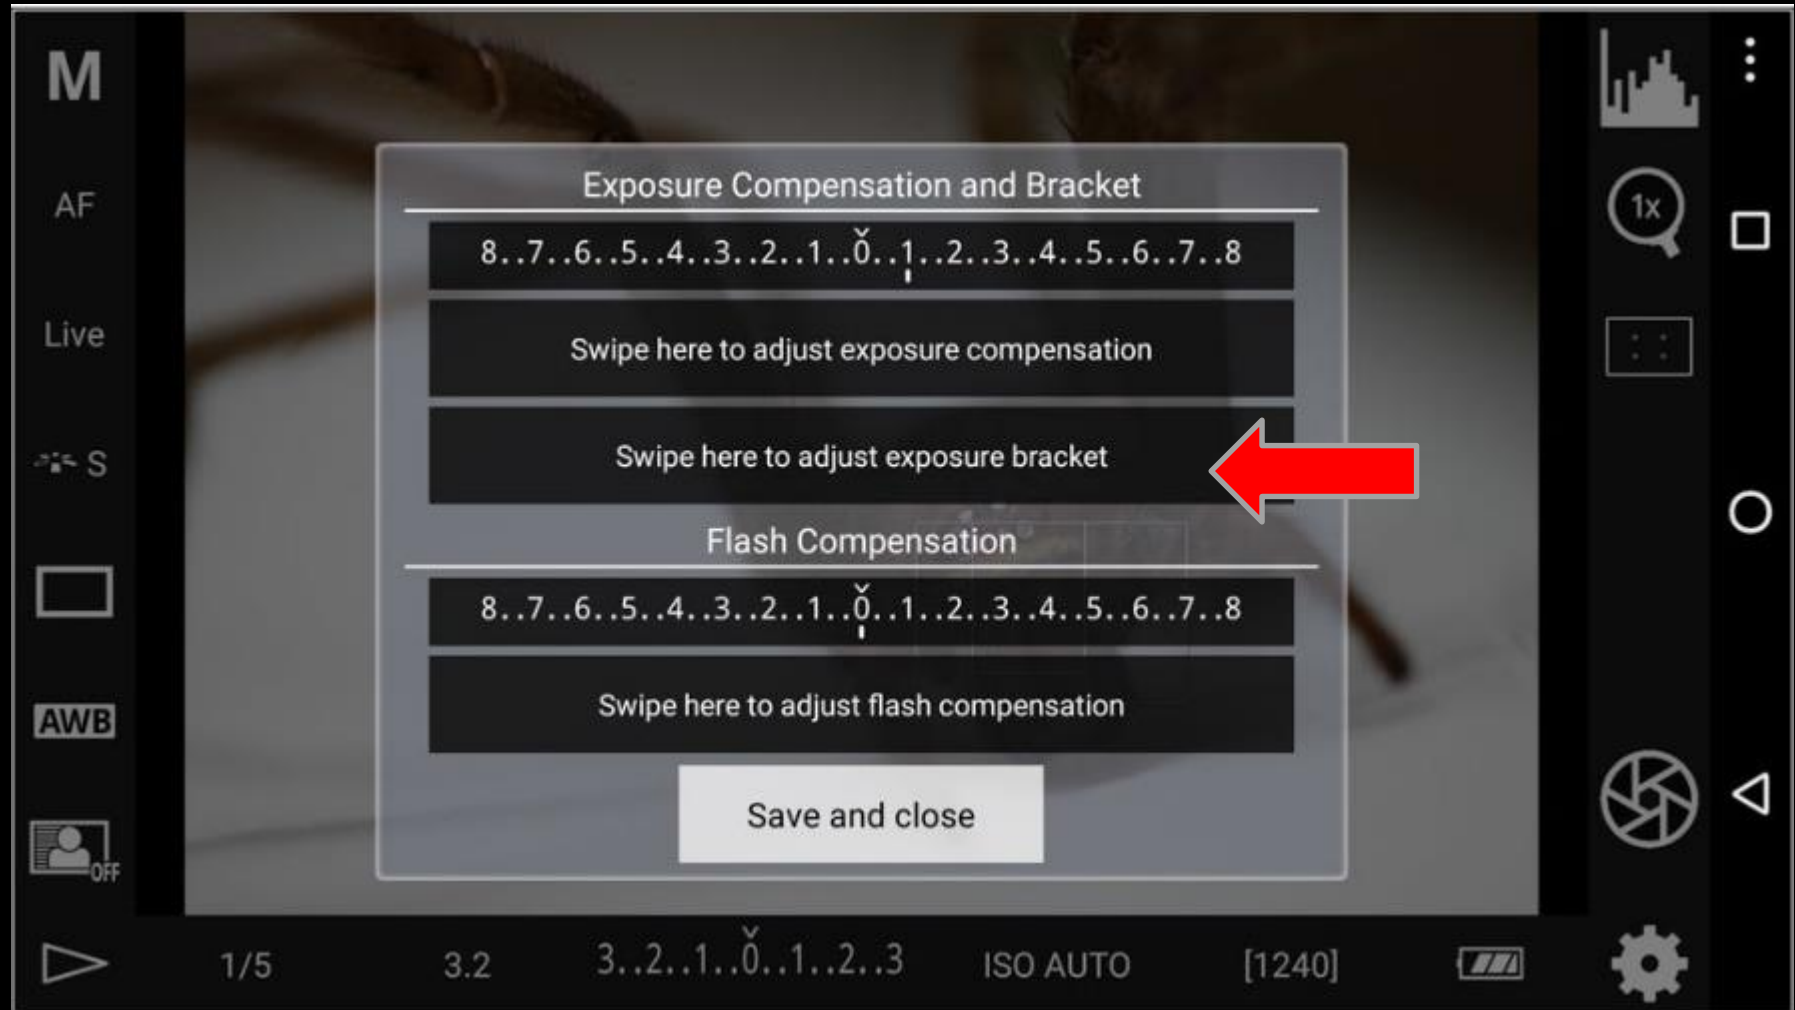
M

AF

Live

S

AWB

OFF

Exposure Compensation and Bracket

8..7..6..5..4..3..2..1..0..1..2..3..4..5..6..7..8

Swipe here to adjust exposure compensation

Swipe here to adjust exposure bracket

Flash Compensation

8..7..6..5..4..3..2..1..0..1..2..3..4..5..6..7..8

Swipe here to adjust flash compensation

Save and close

1x

1/5 3.2 3..2..1..0..1..2..3 ISO AUTO [1240]